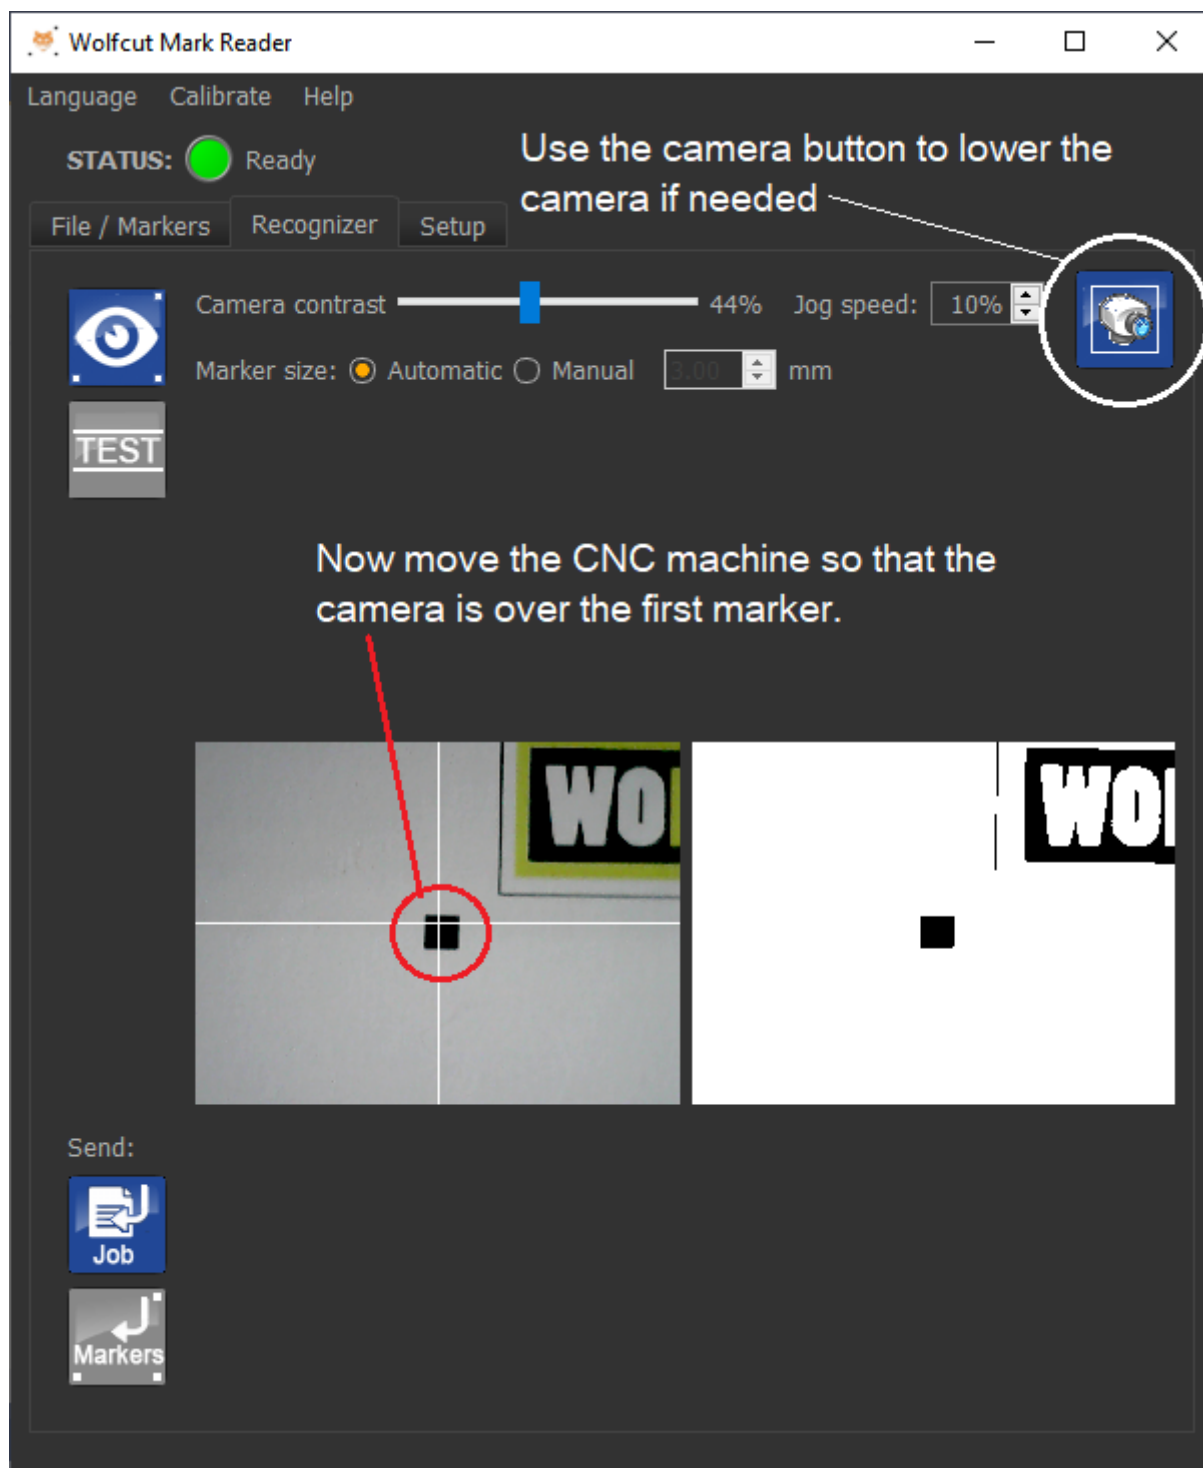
Wolfcut Mark Reader

Language Calibrate Help

STATUS: Ready

Use the camera button to lower the camera if needed

File / Markers Recognizer Setup

Camera contrast 44% Jog speed: 10%

Marker size: Automatic Manual 3.00 mm

TEST

Now move the CNC machine so that the camera is over the first marker.

WO

WO

Send:

Job

Markers